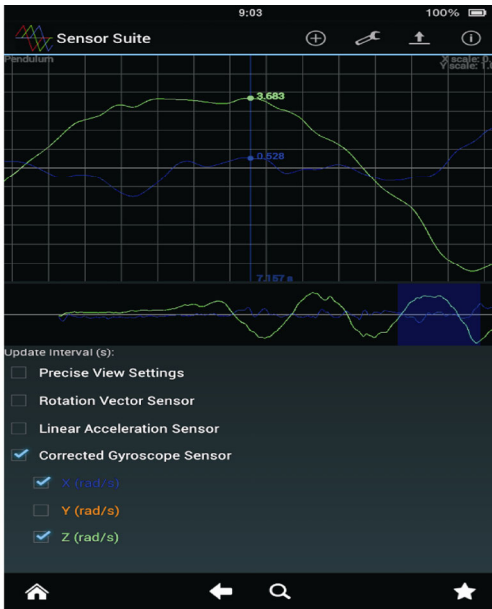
9:03 100%

Sensor Suite

Pendulum

X scale: 0.
Y scale: 1.

3.683

0.528

7.157 s

Update Interval (s):

Precise View Settings

Rotation Vector Sensor

Linear Acceleration Sensor

Corrected Gyroscope Sensor

X (rad/s)

Y (rad/s)

Z (rad/s)